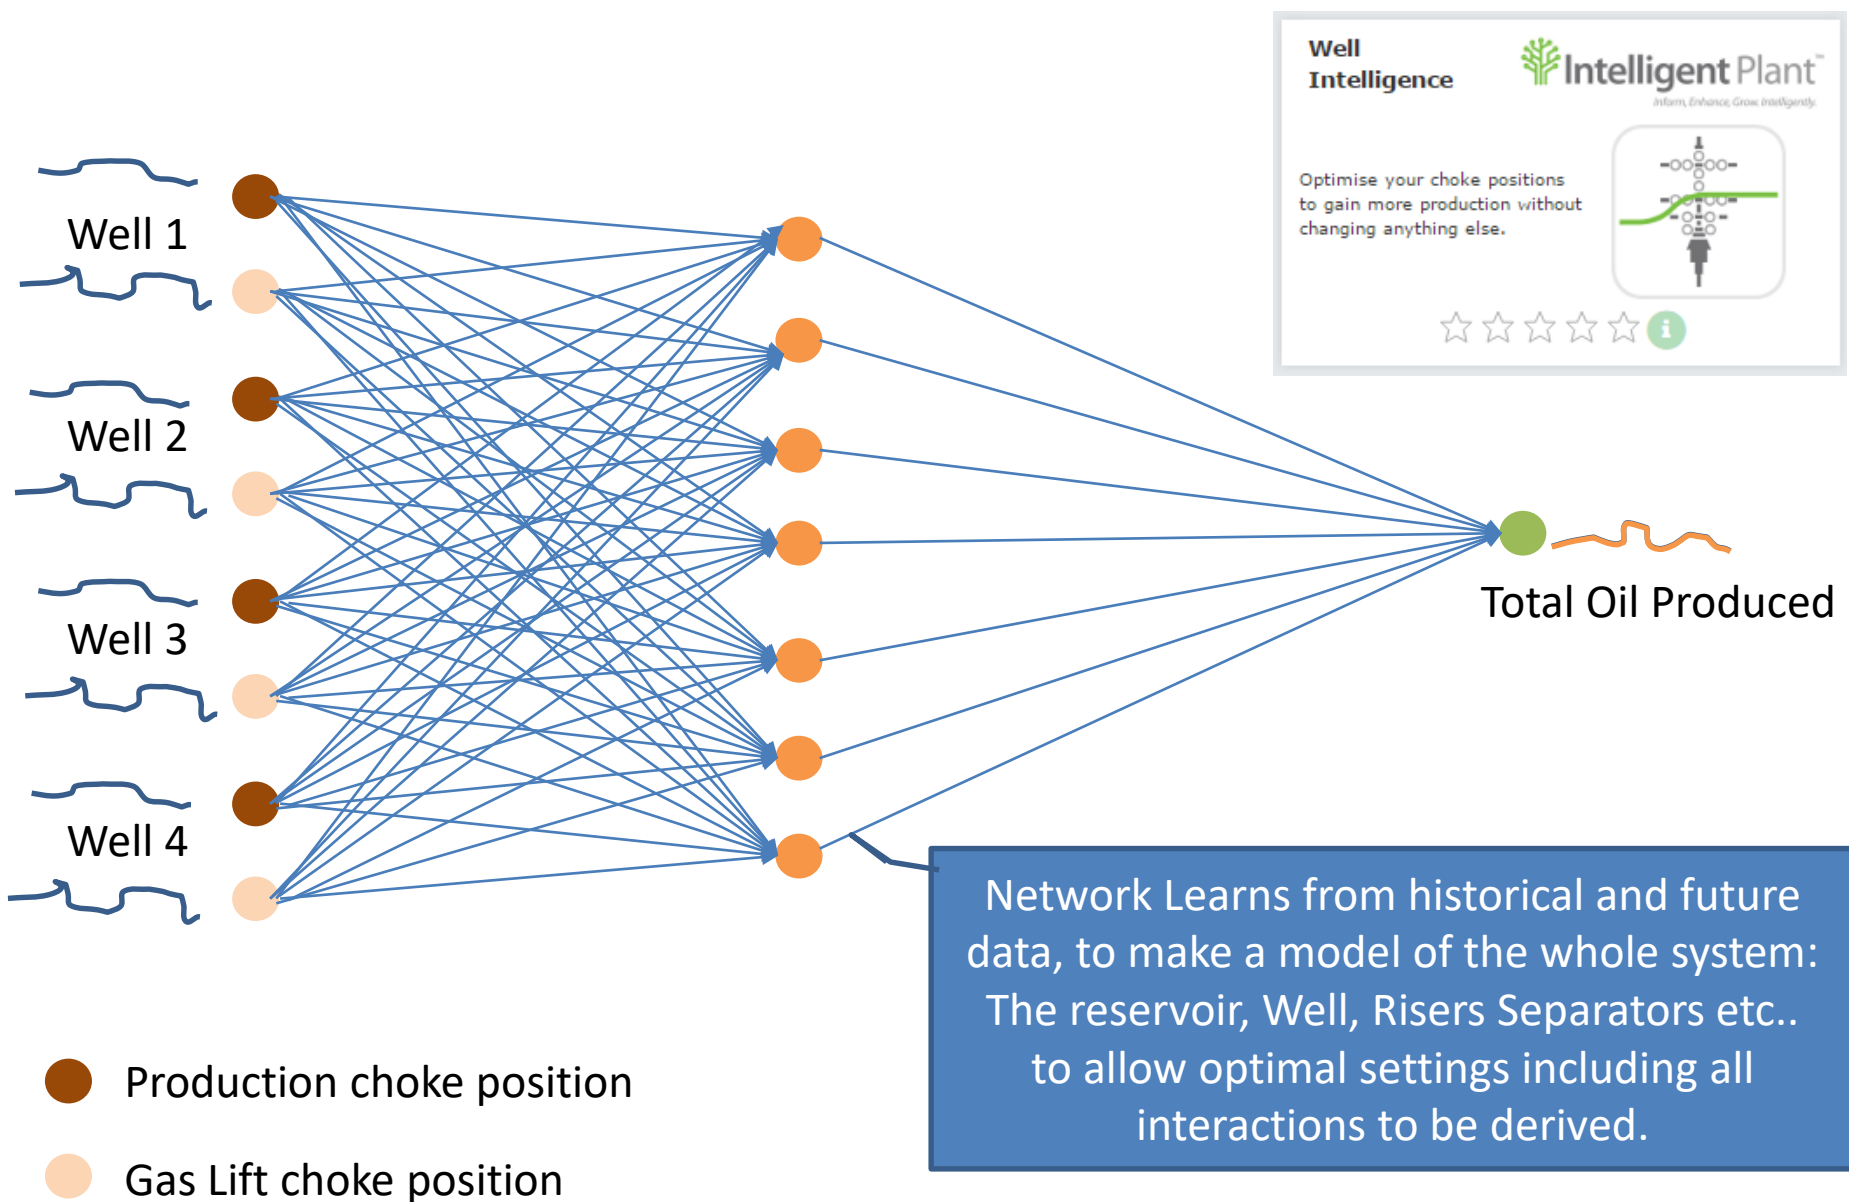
Well Intelligence

Intelligent Plant™

Inform, Enhance, Grow Intelligently

Optimise your choke positions to gain more production without changing anything else.

Well 1

Well 2

Well 3

Well 4

Total Oil Produced

Network Learns from historical and future data, to make a model of the whole system: The reservoir, Well, Risers Separators etc.. to allow optimal settings including all interactions to be derived.

Production choke position

Gas Lift choke position